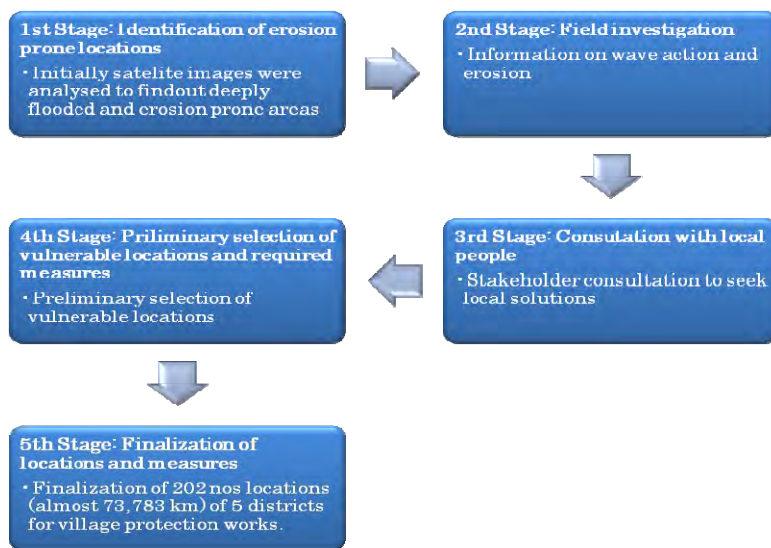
1st Stage: Identification of erosion prone locations

• Initially satelite images were analysed to findout deeply flooded and erosion prone areas

2nd Stage: Field investigation

• Information on wave action and erosion

3rd Stage: Consulation with local people

• Stakeholder consultation to seek local solutions

4th Stage: Priliminary selection of vulnerable locations and required measures

• Preliminary selection of vulnerable locations

5th Stage: Finalization of locations and measures

• Finalization of 202 nos locations (almost 73,783 km) of 5 districts for village protection works.